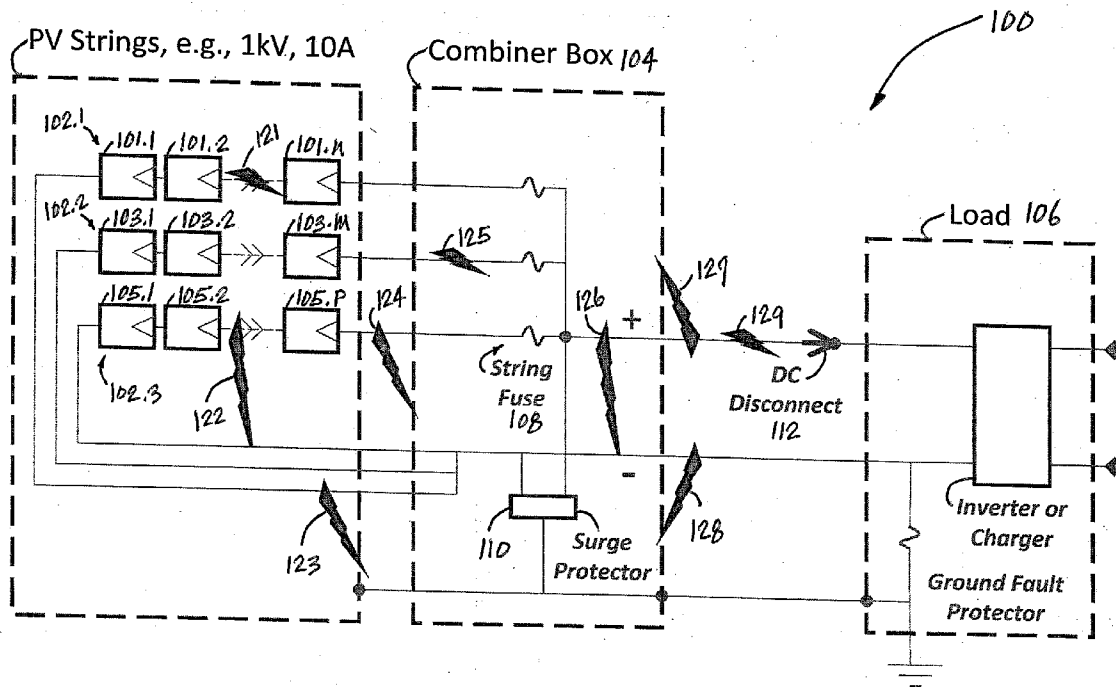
100

PV Strings, e.g., 1kV, 10A

Combiner Box 104

102.1

101.1

101.2

121

101.n

102.2

103.1

103.2

103.m

125

Load 106

105.1

105.2

105.P

124

126

+

127

129

102.3

122

String Fuse 108

DC Disconnect 112

-

128

123

110

Surge Protector

Inverter or Charger

Ground Fault Protector